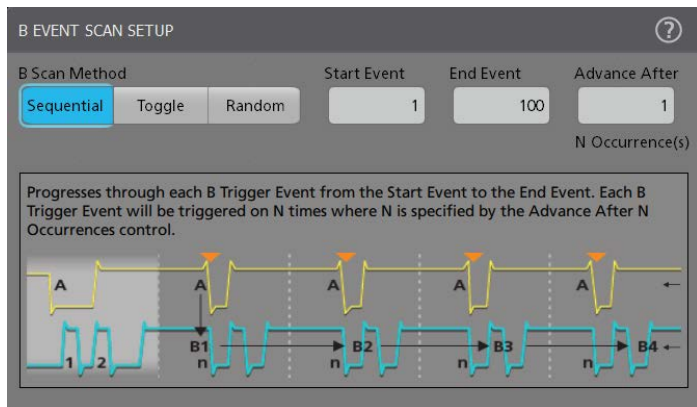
B EVENT SCAN SETUP

?

B Scan Method

Sequential | Toggle | Random

Start Event
1

End Event
100

Advance After
1
N Occurrence(s)

Progresses through each B Trigger Event from the Start Event to the End Event. Each B Trigger Event will be triggered on N times where N is specified by the Advance After N Occurrences control.

A
A
A
A
A
1 2
B1
n
B2
n
B3
n
B4
n